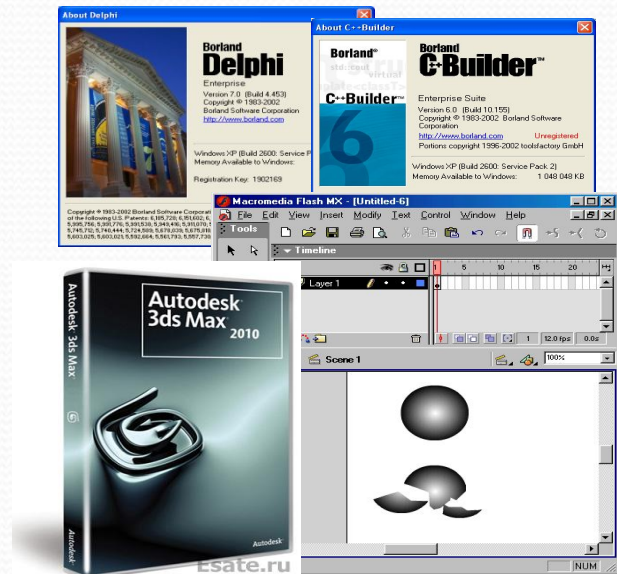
About Delphi

Borland
Delphi
Enterprise
Version 7.0 (Build 4.453)
Copyright © 1983-2002
Borland Software Corporation
http://www.borland.com

Windows XP (Build 2600: Service P
Memory Available to Windows:

Registration Key: 1902169

Copyright © 1983-2002 Borland Software Corporation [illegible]

About C++Builder

Borland
C++Builder
C++Builder
6
Borland
C++Builder™
Enterprise Suite
Version 6.0 (Build 10.155)
Copyright © 1983-2002 Borland Software Corporation
http://www.borland.com Unregistered
Portions copyright 1996-2002 toolsfactory GmbH

Windows XP (Build 2600: Service Pack 2)
Memory Available to Windows: 1 048 048 KB

Macromedia Flash MX - [Untitled-6]
File Edit View Insert Modify Text Control Window Help
Tools
Timeline
Layer 1
5 10 15 20
1 12.0 fps 0.0s
Scene 1
100%
NUM

Autodesk 3ds Max 2010
Autodesk 3ds Max
Autodesk
Autodesk

Esate.ru